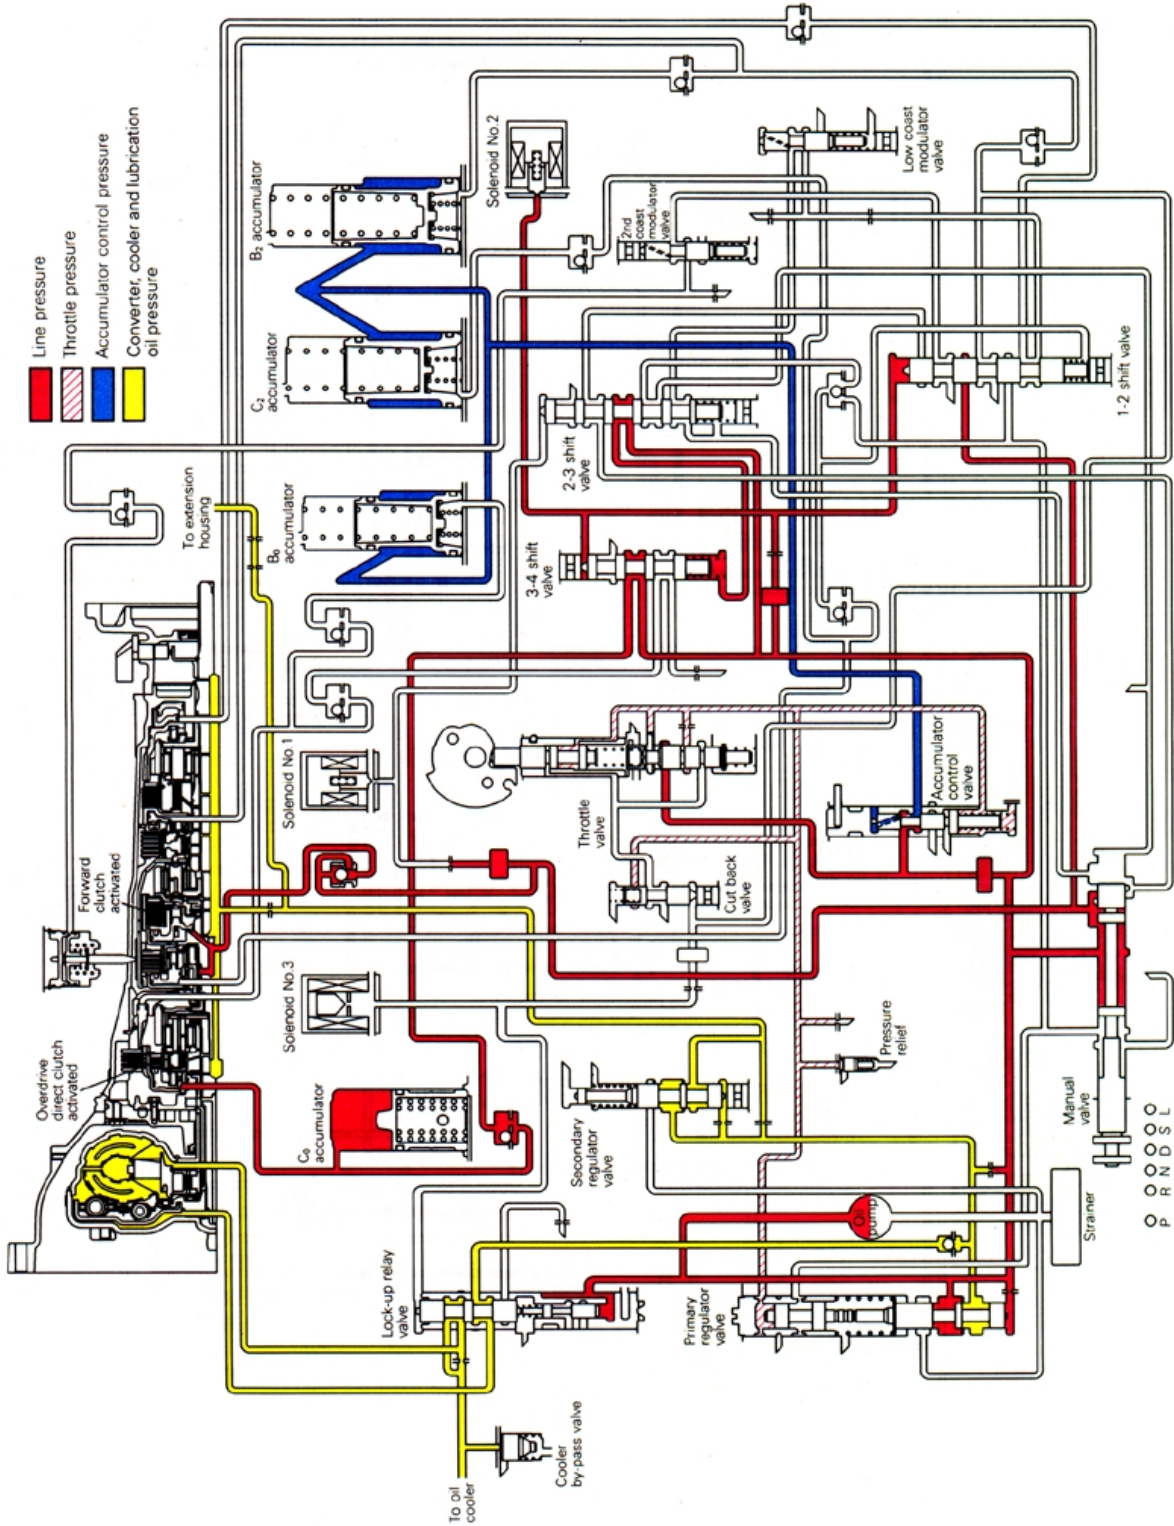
Line pressure
Throttle pressure
Accumulator control pressure
Converter, cooler and lubrication oil pressure

$B_2$ accumulator
$C_2$ accumulator
$B_0$ accumulator
$C_0$ accumulator

Solenoid No.2
Solenoid No 1
Solenoid No.3

Low coast modulator valve
2nd coast modulator valve
1-2 shift valve
2-3 shift valve
3-4 shift valve
To extension housing
Throttle valve
Accumulator control valve
Cut back valve
Forward clutch activated
Overdrive direct clutch activated
Pressure relief
Secondary regulator valve
Manual valve
P R N D S L
Oil pump
Strainer
Lock-up relay valve
Primary regulator valve
Cooler by-pass valve
To oil cooler